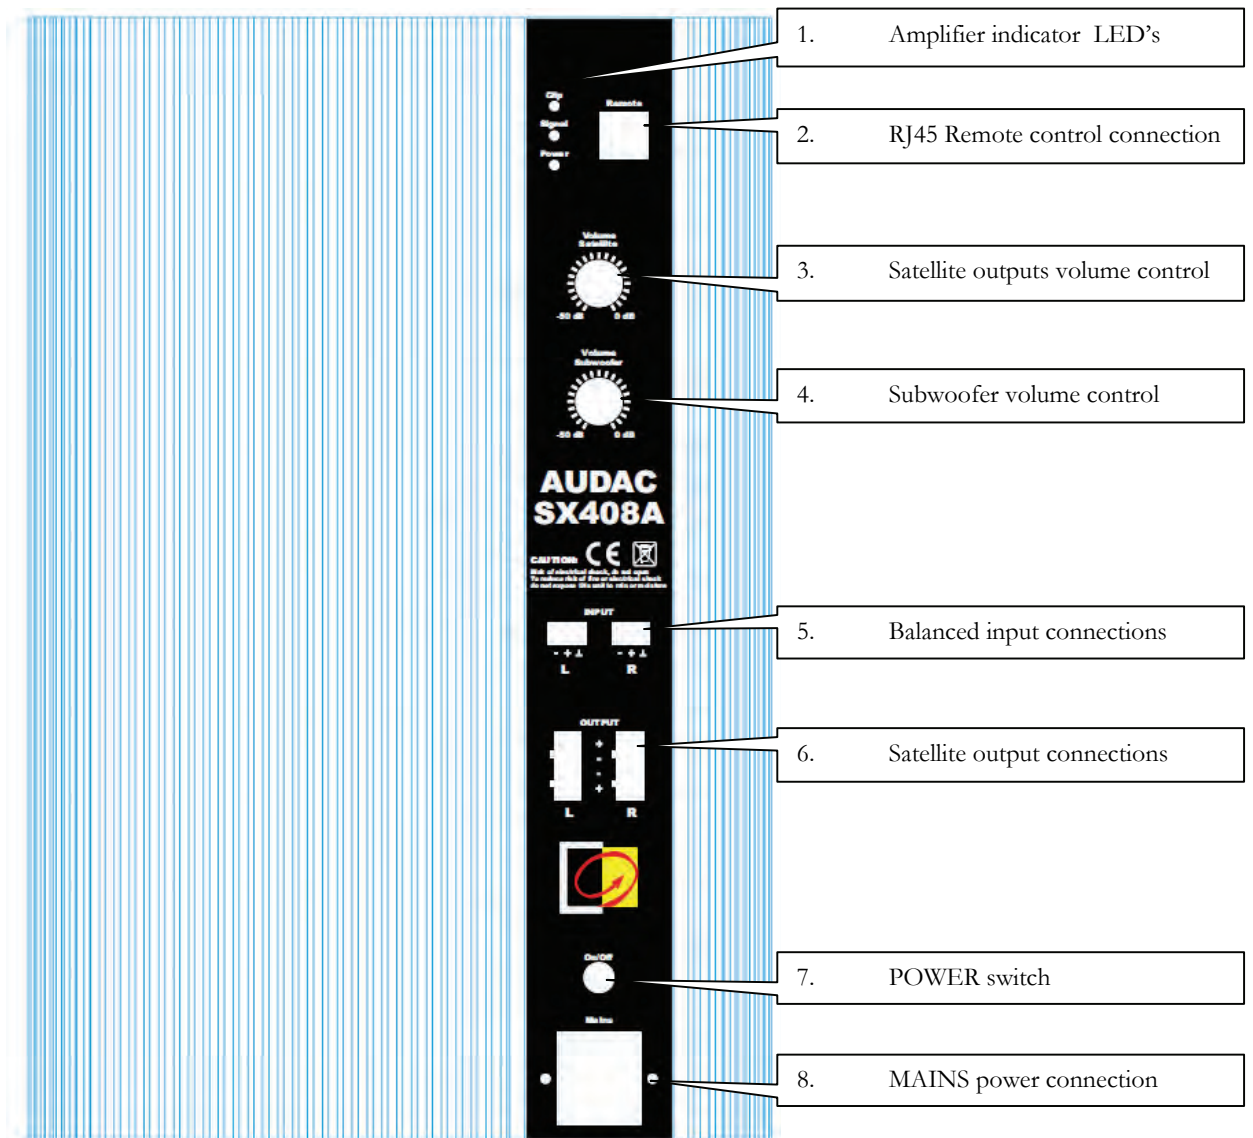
Clip
Signal
Power
Remote

Volume
Satellite
-50 dB
0 dB

Volume
Subwoofer
-50 dB
0 dB

AUDAC
SX408A

CAUTION CE
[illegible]

INPUT
- + ⊥
L
- + ⊥
R

OUTPUT
+
-
-
+
L
R

On/Off

Mains

1. Amplifier indicator LED's

2. RJ45 Remote control connection

3. Satellite outputs volume control

4. Subwoofer volume control

5. Balanced input connections

6. Satellite output connections

7. POWER switch

8. MAINS power connection